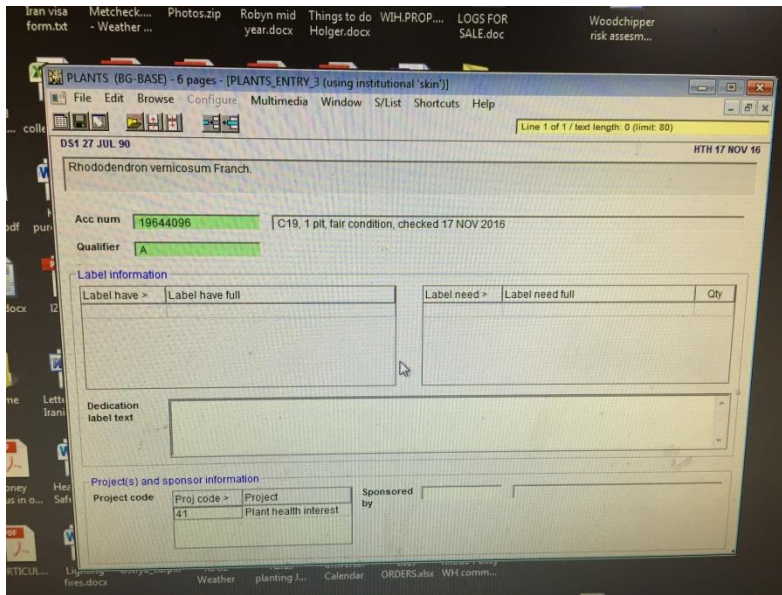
Iran visa form.txt Metcheck... - Weather ... Photos.zip Robyn mid year.docx Things to do Holger.docx WIH.PROP.... LOGS FOR SALE.doc Woodchipper risk assesm...

PLANTS (BG-BASE) - 6 pages - [PLANTS_ENTRY_3 (using institutional 'skin')]

File Edit Browse Configure Multimedia Window S/List Shortcuts Help

Line 1 of 1 / text length: 0 (limit: 80)

DS1 27 JUL 90

HTH 17 NOV 16

Rhododendron vernicosum Franch.

Acc num 19644096

C19, 1 plt, fair condition, checked 17 NOV 2016

Qualifier A

Label information

| Label have > | Label have full |
|---|---|
| | |

| Label need > | Label need full | Qty |
|---|---|---|
| | | |

Dedication label text

Project(s) and sponsor information

Project code

| Proj code > | Project |
|---|---|
| 41 | Plant health interest |

Sponsored by

... colle
pdf pur
docx I2
me Lette Irani
oney Hea us in o... Safe
RTICUL... Lighting fires.docx
Weather planting J... Calendar ORDERS.xlsx WH comm...